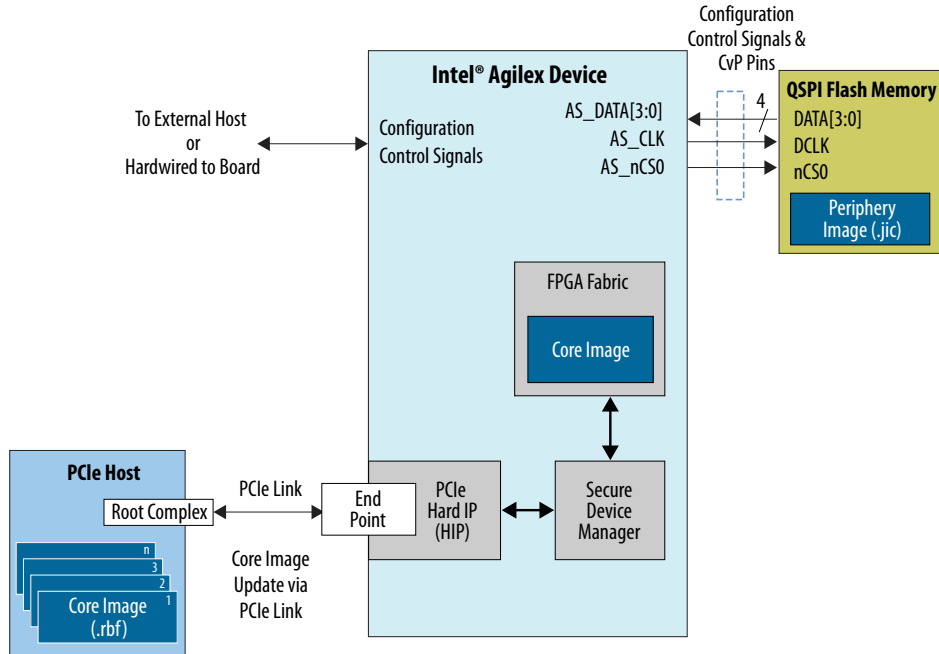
Configuration Control Signals & CvP Pins

Intel® Agilex Device

QSPI Flash Memory

To External Host or Hardwired to Board

Configuration Control Signals

AS_DATA[3:0]
AS_CLK
AS_nCS0

4

DATA[3:0]
DCLK
nCS0

Periphery Image (.jic)

FPGA Fabric

Core Image

PCIe Host

Root Complex

PCIe Link

End Point

PCIe Hard IP (HIP)

Secure Device Manager

Core Image Update via PCIe Link

n
3
2
1
Core Image (.rbf)